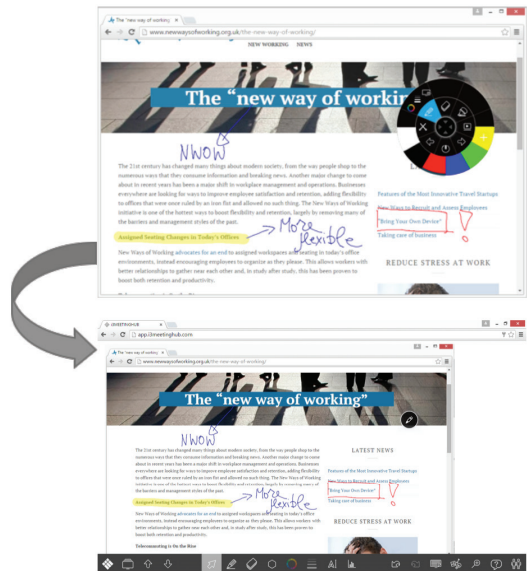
The "new way of working"

www.newwaysofworking.org.uk/the-new-way-of-working/

NEW WORKING NEWS

The "new way of working"

NWOW

The 21st century has changed many things about modern society, from the way people shop to the numerous ways that they consume information and breaking news. Another major change to come about in recent years has been a major shift in workplace management and operations. Businesses everywhere are looking for ways to improve employee satisfaction and retention, adding flexibility to offices that were once ruled by an iron fist and allowed no such thing. The New Ways of Working initiative is one of the hottest ways to boost flexibility and retention, largely by removing many of the barriers and management styles of the past.

Assigned Seating Changes in Today's Offices

More flexible

New Ways of Working advocates for an end to assigned workspaces and seating in today's office environments, instead encouraging employees to organize as they please. This allows workers with better relationships to gather near each other and, in study after study, this has been proven to boost both retention and productivity.

Features of the Most Innovative Travel Startups

New Ways to Recruit and Assess Employees

"Bring Your Own Device"

Taking care of business

REDUCE STRESS AT WORK

i3MEETINGHUB

app.i3meetinghub.com

The "new way of working"

www.newwaysofworking.org.uk/the-new-way-of-working/

The "new way of working"

NWOW

The 21st century has changed many things about modern society, from the way people shop to the numerous ways that they consume information and breaking news. Another major change to come about in recent years has been a major shift in workplace management and operations. Businesses everywhere are looking for ways to improve employee satisfaction and retention, adding flexibility to offices that were once ruled by an iron fist and allowed no such thing. The New Ways of Working initiative is one of the hottest ways to boost flexibility and retention, largely by removing many of the barriers and management styles of the past.

Assigned Seating Changes in Today's Offices

More flexible

New Ways of Working advocates for an end to assigned workspaces and seating in today's office environments, instead encouraging employees to organize as they please. This allows workers with better relationships to gather near each other and, in study after study, this has been proven to boost both retention and productivity.

Telecommuting is On the Rise

LATEST NEWS

Features of the Most Innovative Travel Startups

New Ways to Recruit and Assess Employees

"Bring Your Own Device"

Taking care of business

REDUCE STRESS AT WORK